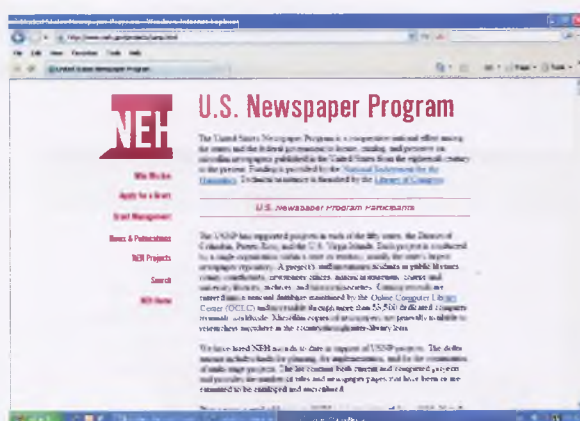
NEH

U.S. Newspaper Program

The United States Newspaper Program is a cooperative national effort among the states and the federal government to locate, catalog, and preserve on microfilm newspapers published in the United States from the eighteenth century to the present. Funding is provided by the National Endowment for the Humanities. Technical assistance is furnished by the Library of Congress.

Who We Are
Apply for a Grant
Grant Management
News & Publications
NEH Projects
Search
NEH Home

U.S. Newspaper Program Participants

The USNP has supported projects in each of the fifty states, the District of Columbia, Puerto Rico, and the U.S. Virgin Islands. Each project is conducted by a single organization within a state or territory, usually the state's largest newspaper repository. A project's staff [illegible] at public libraries, county courthouses, newspaper offices, historical museums, college and university libraries, archives, and historical societies. Catalog records are entered into a national database maintained by the Online Computer Library Center (OCLC) and are available through more than 55,500 libraries and computer terminals worldwide. Microfilm copies of newspapers are generally available to researchers anywhere in the country through interlibrary loan.

We have listed NEH awards to date in support of USNP projects. The dollar amount includes funds for planning, for implementation, and for the cataloging of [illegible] projects. The list contains both current and completed projects and provides the number of titles and newspaper pages that have been or are estimated to be cataloged and microfilmed.

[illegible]